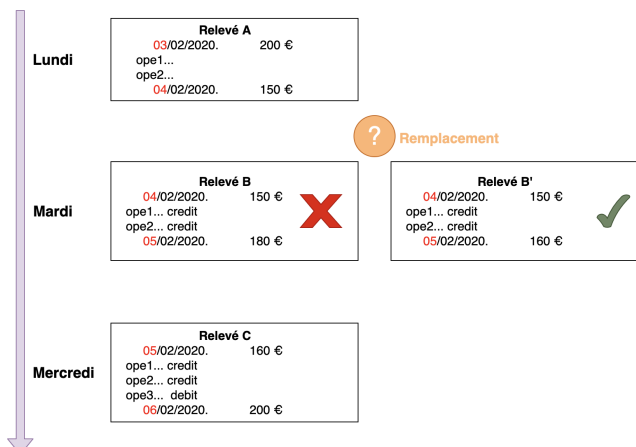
Lundi

Relevé A
03/02/2020. 200 €
ope1...
ope2...
04/02/2020. 150 €

?
Remplacement

Mardi

Relevé B
04/02/2020. 150 €
ope1... credit
ope2... credit
05/02/2020. 180 €

Relevé B'
04/02/2020. 150 €
ope1... credit
ope2... credit
05/02/2020. 160 €

Mercredi

Relevé C
05/02/2020. 160 €
ope1... credit
ope2... credit
ope3... debit
06/02/2020. 200 €